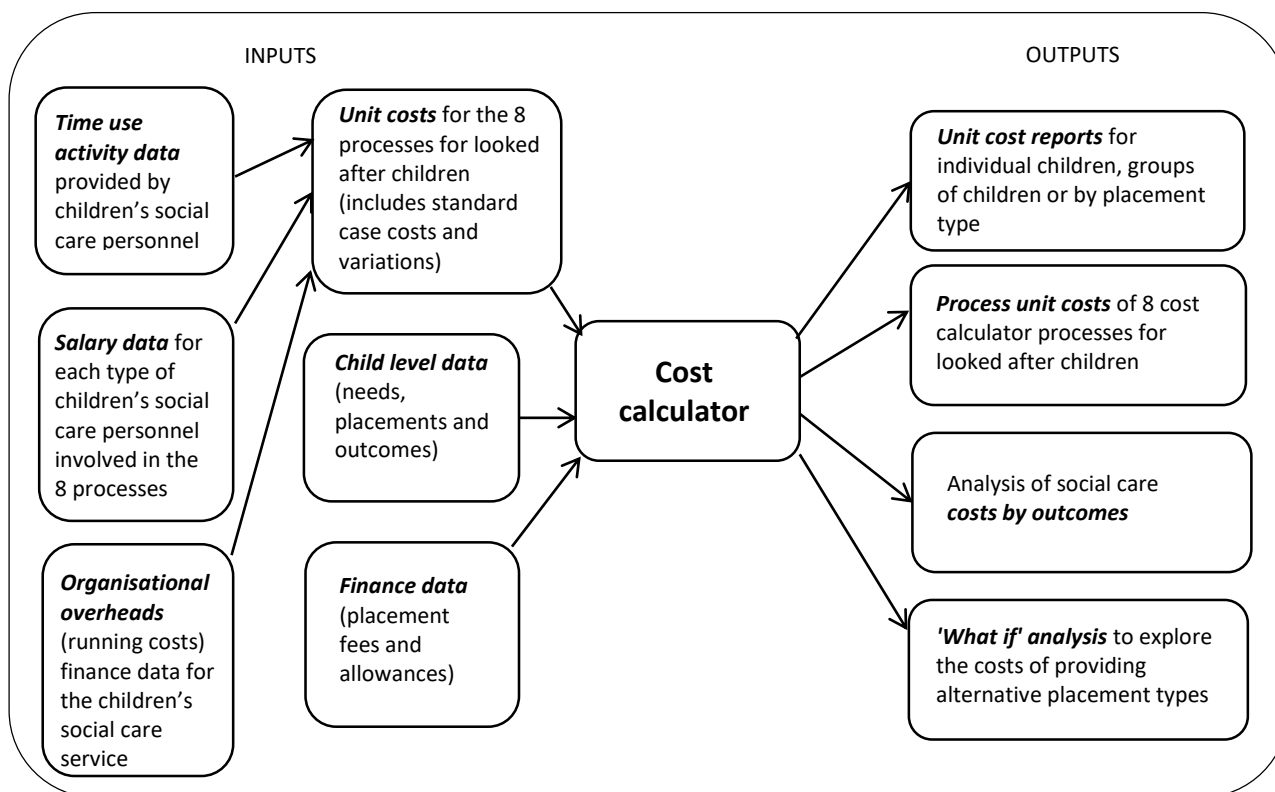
INPUTS

OUTPUTS

*Time use activity data* provided by children's social care personnel

*Salary data* for each type of children's social care personnel involved in the 8 processes

*Organisational overheads* (running costs) finance data for the children's social care service

*Unit costs* for the 8 processes for looked after children (includes standard case costs and variations)

*Child level data* (needs, placements and outcomes)

*Finance data* (placement fees and allowances)

**Cost calculator**

*Unit cost reports* for individual children, groups of children or by placement type

*Process unit costs* of 8 cost calculator processes for looked after children

Analysis of social care *costs by outcomes*

*'What if' analysis* to explore the costs of providing alternative placement types